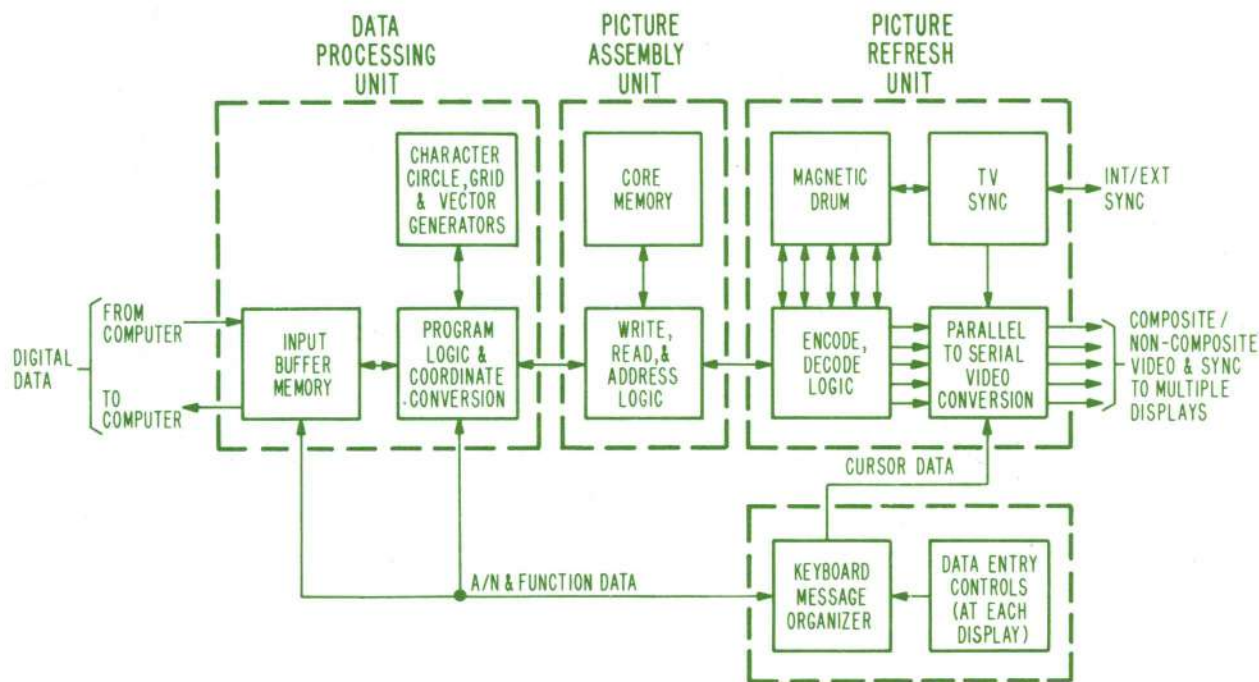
DATA PROCESSING UNIT

PICTURE ASSEMBLY UNIT

PICTURE REFRESH UNIT

CHARACTER CIRCLE, GRID & VECTOR GENERATORS

CORE MEMORY

MAGNETIC DRUM

TV SYNC

INT/EXT SYNC

DIGITAL DATA

FROM COMPUTER

TO COMPUTER

INPUT BUFFER MEMORY

PROGRAM LOGIC & COORDINATE CONVERSION

WRITE, READ, & ADDRESS LOGIC

ENCODE, DECODE LOGIC

PARALLEL TO SERIAL VIDEO CONVERSION

COMPOSITE / NON-COMPOSITE VIDEO & SYNC TO MULTIPLE DISPLAYS

CURSOR DATA

A/N & FUNCTION DATA

KEYBOARD MESSAGE ORGANIZER

DATA ENTRY CONTROLS (AT EACH DISPLAY)